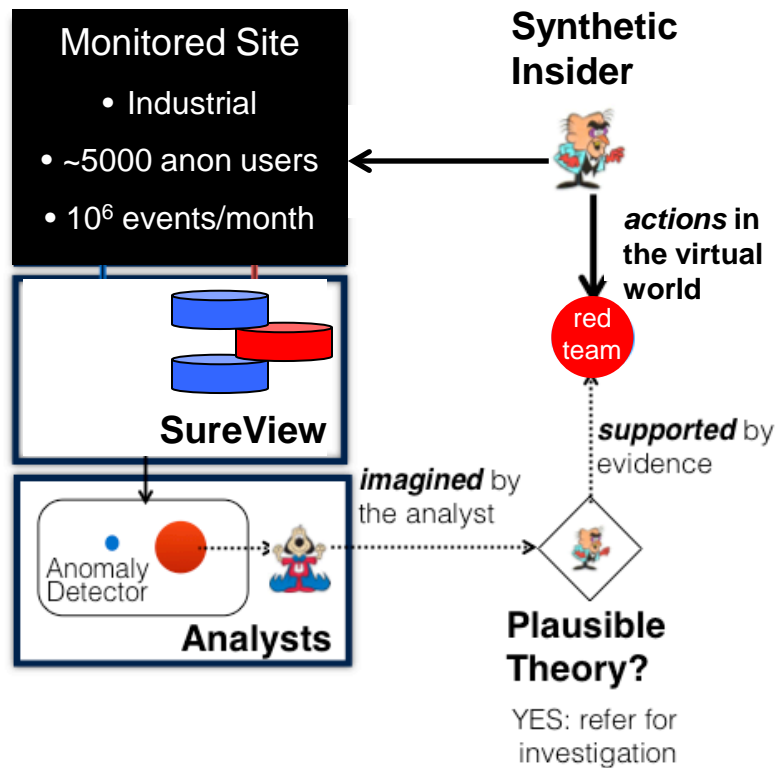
Monitored Site

• Industrial

• ~5000 anon users

• $10^6$ events/month

Synthetic Insider

*actions* in the virtual world

red team

SureView

Anomaly Detector

Analysts

*imagined* by the analyst

*supported* by evidence

Plausible Theory?

YES: refer for investigation